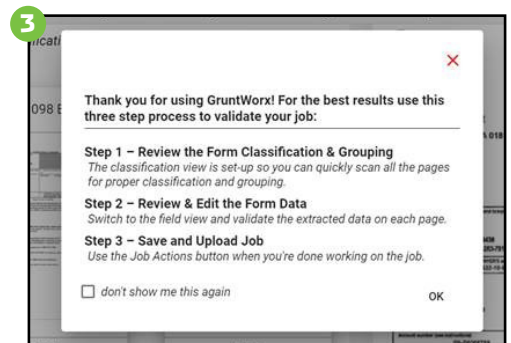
3

icati

098 E

×

Thank you for using GruntWorx! For the best results use this three step process to validate your job:

Step 1 – Review the Form Classification & Grouping
The classification view is set-up so you can quickly scan all the pages for proper classification and grouping.

Step 2 – Review & Edit the Form Data
Switch to the field view and validate the extracted data on each page.

Step 3 – Save and Upload Job
Use the Job Actions button when you're done working on the job.

don't show me this again

OK